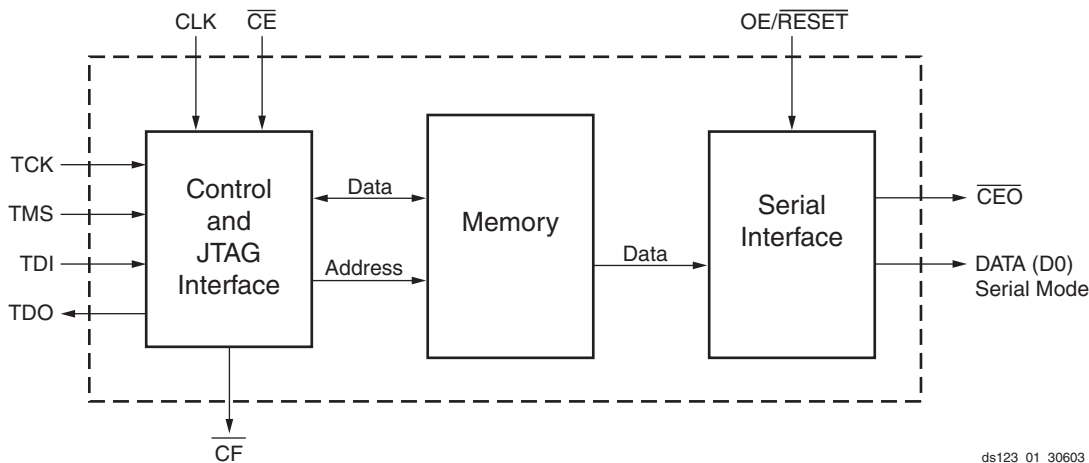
CLK $\overline{CE}$

OE/$\overline{RESET}$

TCK

TMS

TDI

TDO

Control and JTAG Interface

Data

Address

Memory

Data

Serial Interface

$\overline{CEO}$

DATA (D0) Serial Mode

$\overline{CF}$

ds123 01 30603